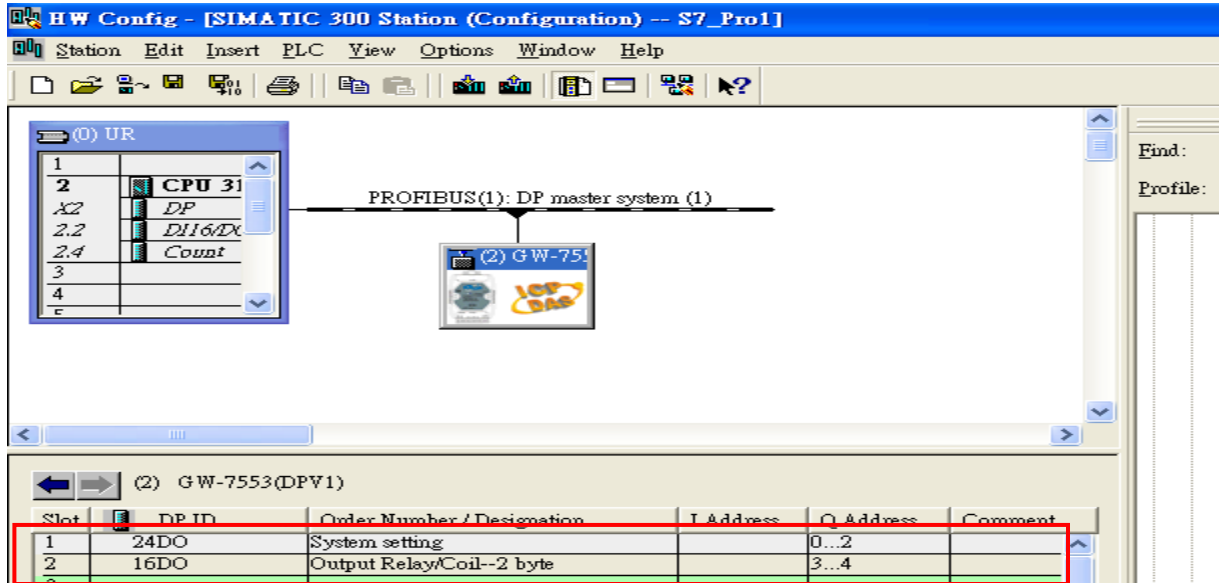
HW Config - [SIMATIC 300 Station (Configuration) -- S7_Pro1]

Station Edit Insert PLC View Options Window Help

(0) UR

| | |
|---|---|
| 1 | |
| 2 | CPU 31 |
| X2 | DP |
| 2.2 | DI16/DO |
| 2.4 | Count |
| 3 | |
| 4 | |

PROFIBUS(1): DP master system (1)

(2) GW-755

Find:

Profile:

(2) GW-7553(DPV1)

| Slot | | DP ID | Order Number / Designation | I Address | Q Address | Comment |
|---|---|---|---|---|---|---|
| 1 | | 24DO | System setting | | 0...2 | |
| 2 | | 16DO | Output Relay/Coil--2 byte | | 3...4 | |